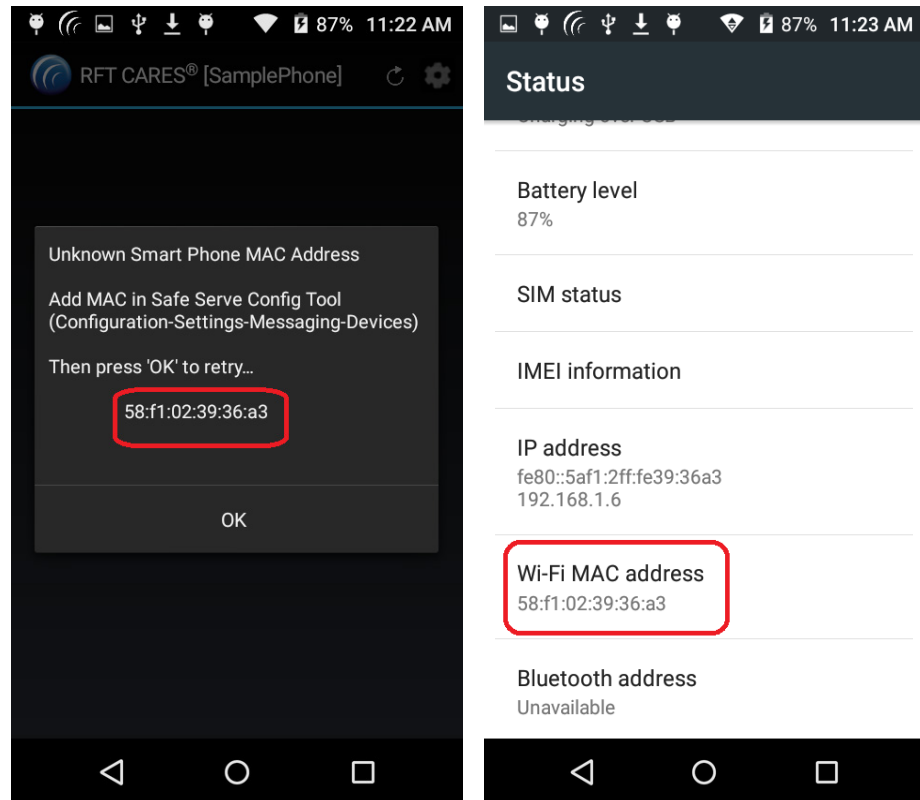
87% 11:22 AM

RFT CARES® [SamplePhone]

Unknown Smart Phone MAC Address

Add MAC in Safe Serve Config Tool (Configuration-Settings-Messaging-Devices)

Then press 'OK' to retry...

58:f1:02:39:36:a3

OK

87% 11:23 AM

Status

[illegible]

Battery level
87%

SIM status

IMEI information

IP address
fe80::5af1:2ff:fe39:36a3
192.168.1.6

Wi-Fi MAC address
58:f1:02:39:36:a3

Bluetooth address
Unavailable